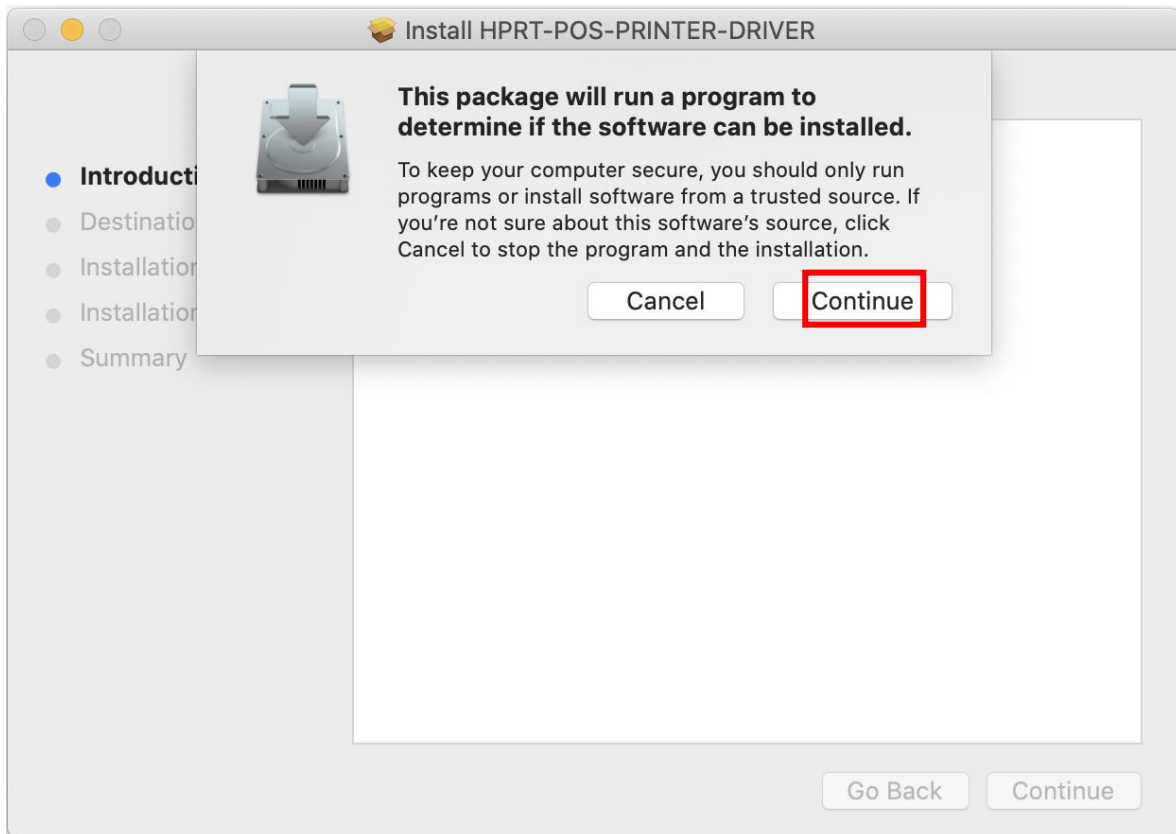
Install HPRT-POS-PRINTER-DRIVER

Introducti
Destinatio
Installatior
Installatior
Summary

This package will run a program to determine if the software can be installed.

To keep your computer secure, you should only run programs or install software from a trusted source. If you're not sure about this software's source, click Cancel to stop the program and the installation.

Cancel
Continue

Go Back
Continue